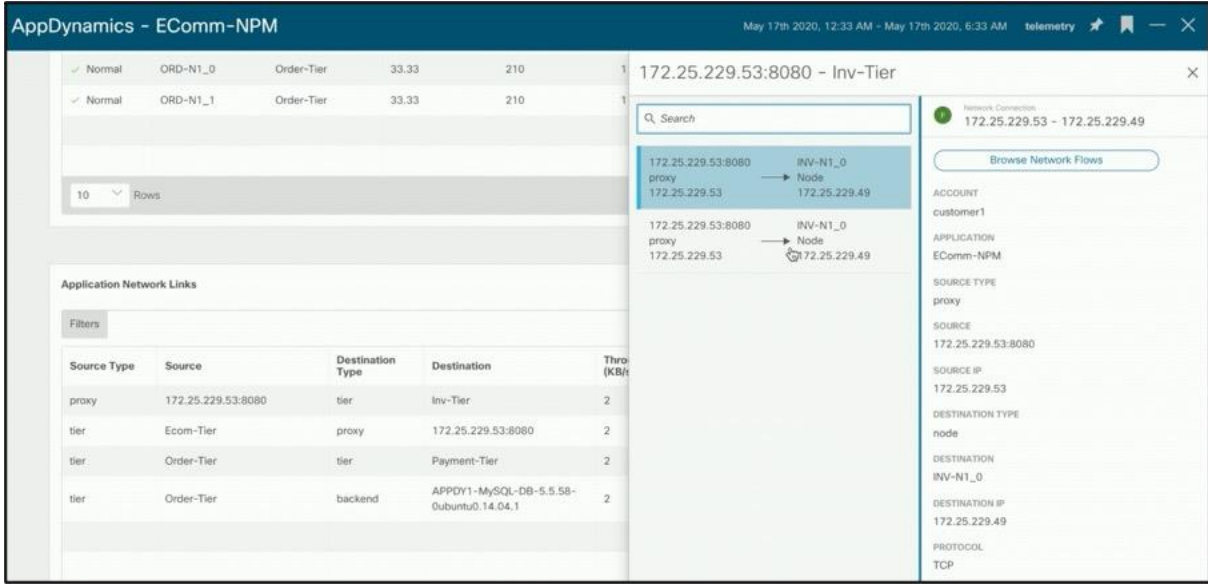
AppDynamics - EComm-NPM

May 17th 2020, 12:33 AM - May 17th 2020, 6:33 AM telemetry

| | | | | | |
|---|---|---|---|---|---|
| ✓ Normal | ORD-N1_0 | Order-Tier | 33.33 | 210 | 1 |
| ✓ Normal | ORD-N1_1 | Order-Tier | 33.33 | 210 | 1 |

10 Rows

Application Network Links

Filters

| Source Type | Source | Destination Type | Destination | Thro (KB/ |
|---|---|---|---|---|
| proxy | 172.25.229.53:8080 | tier | Inv-Tier | 2 |
| tier | Ecom-Tier | proxy | 172.25.229.53:8080 | 2 |
| tier | Order-Tier | tier | Payment-Tier | 2 |
| tier | Order-Tier | backend | APPDY1-MySQL-DB-5.5.58-0ubuntu0.14.04.1 | 2 |

172.25.229.53:8080 - Inv-Tier

Search

172.25.229.53:8080 proxy 172.25.229.53 → INV-N1_0 Node 172.25.229.49

172.25.229.53:8080 proxy 172.25.229.53 → INV-N1_0 Node 172.25.229.49

Network Connection
172.25.229.53 - 172.25.229.49

Browse Network Flows

ACCOUNT
customer1

APPLICATION
EComm-NPM

SOURCE TYPE
proxy

SOURCE
172.25.229.53:8080

SOURCE IP
172.25.229.53

DESTINATION TYPE
node

DESTINATION
INV-N1_0

DESTINATION IP
172.25.229.49

PROTOCOL
TCP